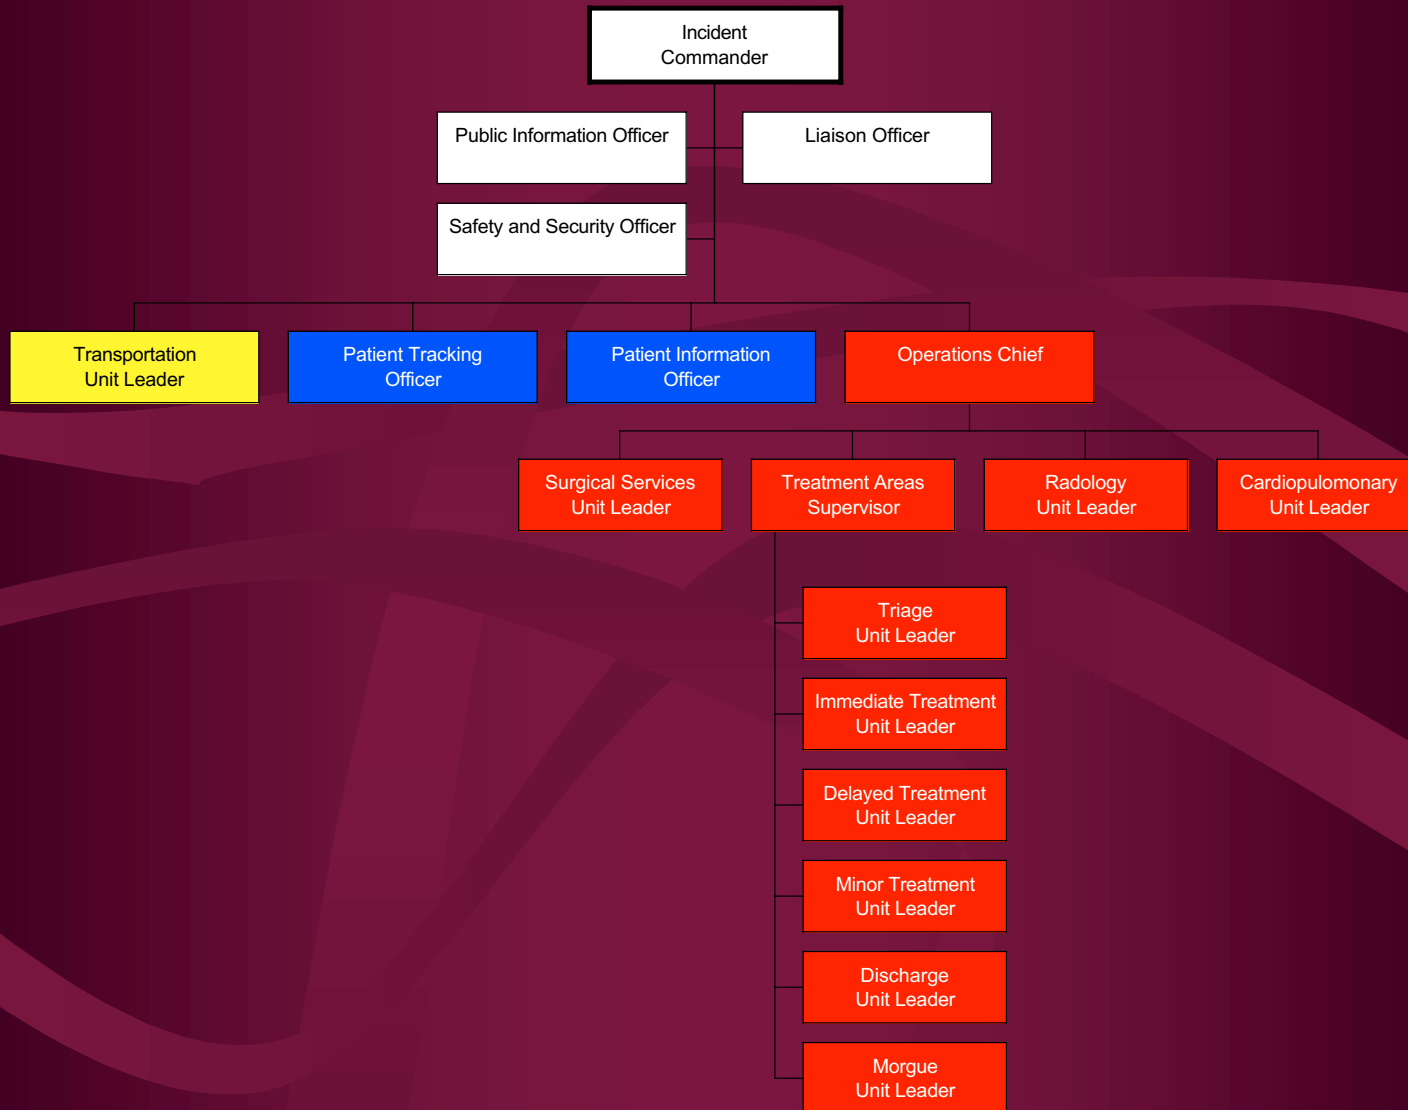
Incident Commander

Public Information Officer

Liaison Officer

Safety and Security Officer

Transportation Unit Leader

Patient Tracking Officer

Patient Information Officer

Operations Chief

Surgical Services Unit Leader

Treatment Areas Supervisor

Radology Unit Leader

Cardiopulomonary Unit Leader

Triage Unit Leader

Immediate Treatment Unit Leader

Delayed Treatment Unit Leader

Minor Treatment Unit Leader

Discharge Unit Leader

Morgue Unit Leader